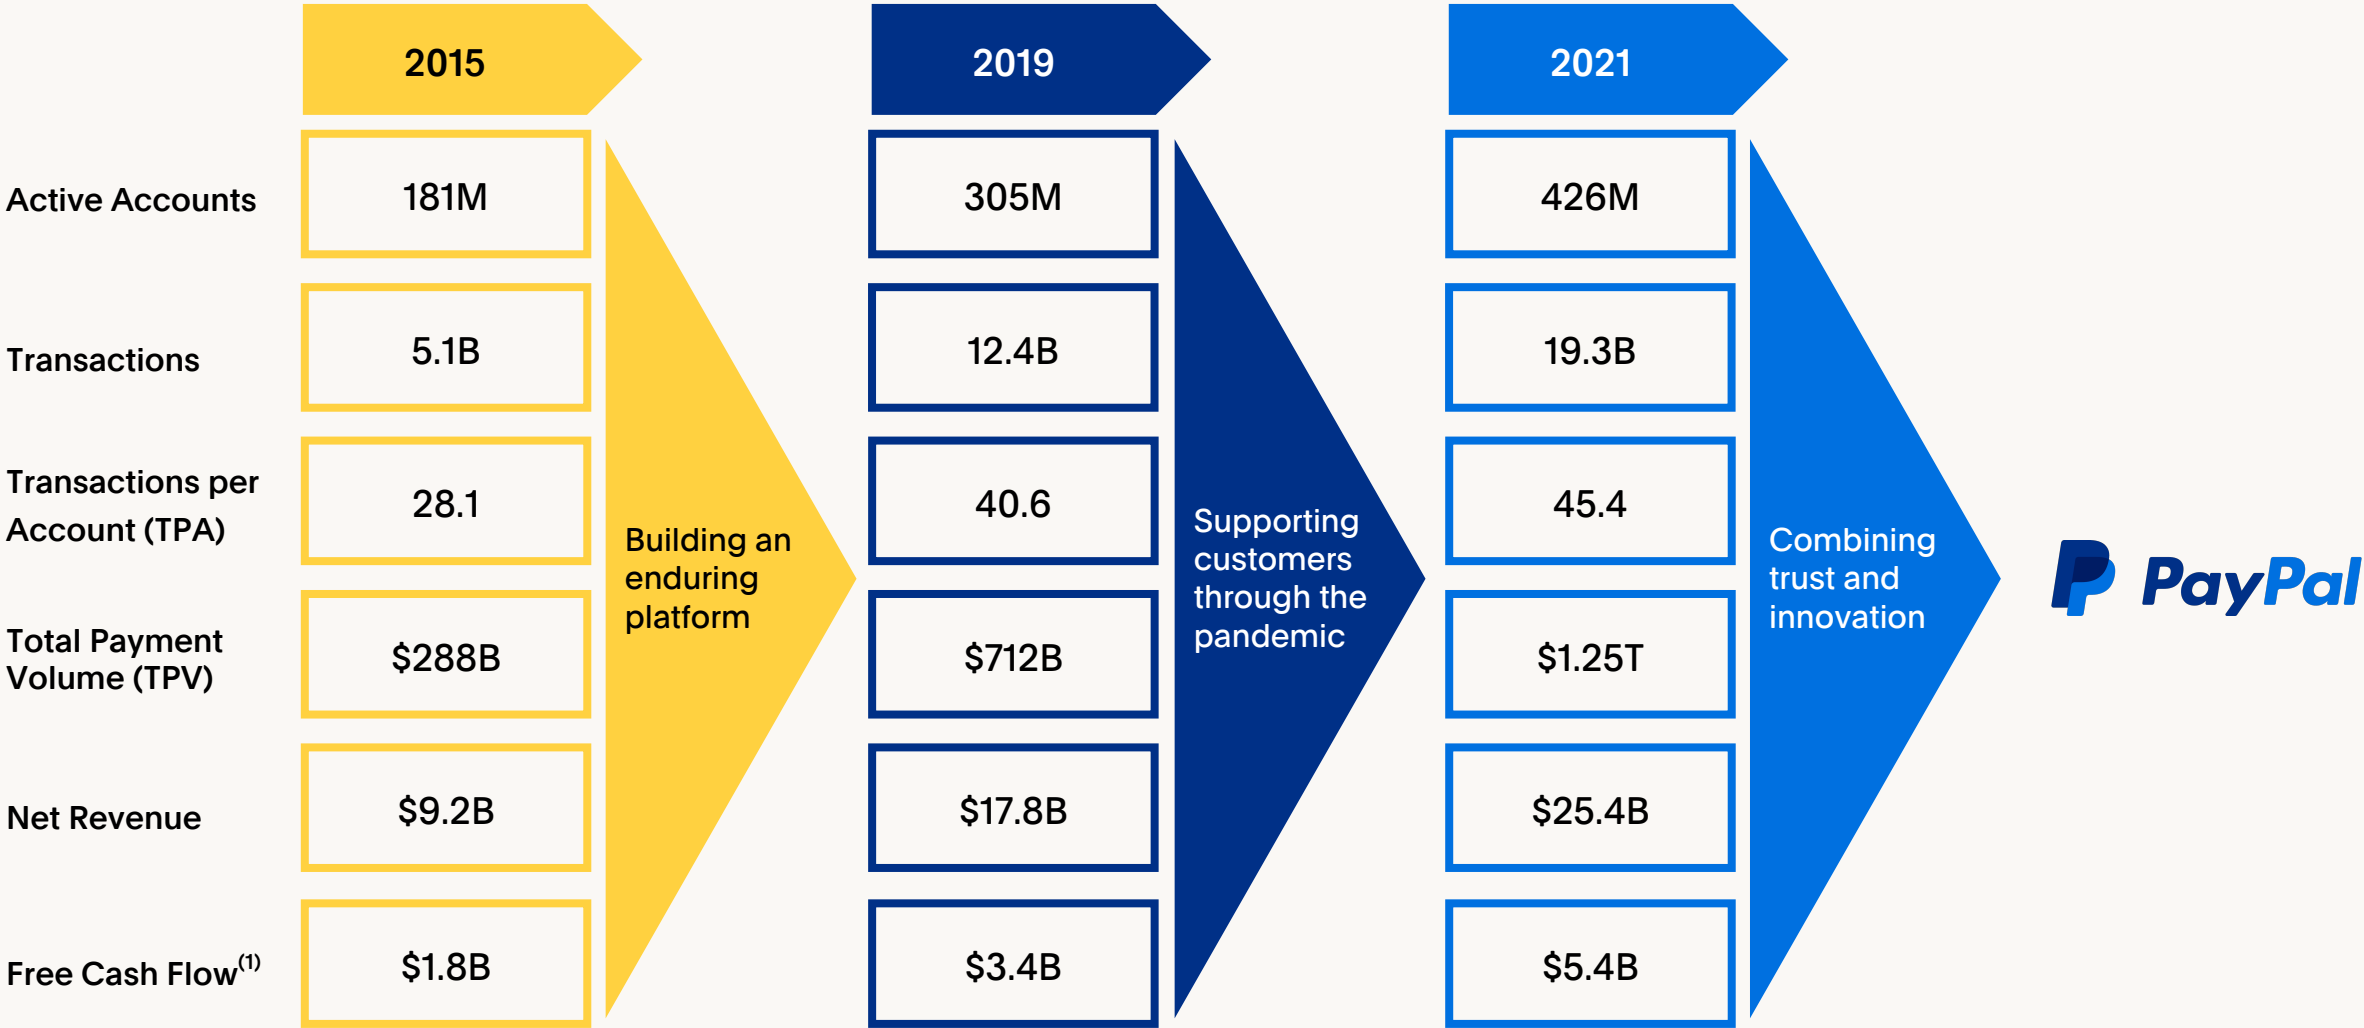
| | 2015 | 2019 | 2021 |
|---|---|---|---|
| Active Accounts | 181M | 305M | 426M |
| Transactions | 5.1B | 12.4B | 19.3B |
| Transactions per Account (TPA) | 28.1 | 40.6 | 45.4 |
| Total Payment Volume (TPV) | \$288B | \$712B | \$1.25T |
| Net Revenue | \$9.2B | \$17.8B | \$25.4B |
| Free Cash Flow$^{(1)}$ | \$1.8B | \$3.4B | \$5.4B |

Building an enduring platform

Supporting customers through the pandemic

Combining trust and innovation

PayPal